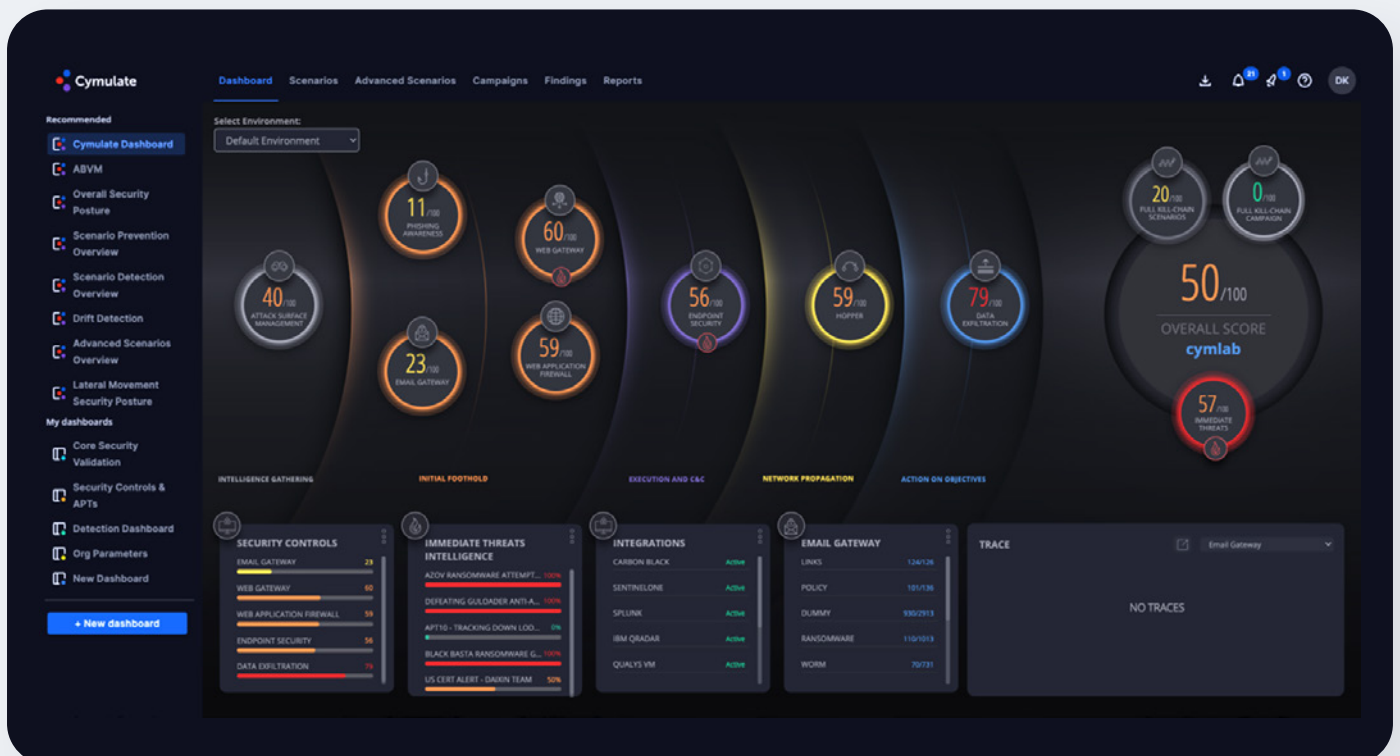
Cymulate

Dashboard Scenarios Advanced Scenarios Campaigns Findings Reports

21 1 DK

Recommended
Cymulate Dashboard
ABVM
Overall Security Posture
Scenario Prevention Overview
Scenario Detection Overview
Drift Detection
Advanced Scenarios Overview
Lateral Movement Security Posture
My dashboards
Core Security Validation
Security Controls & APTs
Detection Dashboard
Org Parameters
New Dashboard
+ New dashboard

Select Environment:
Default Environment

40/100 ATTACK SURFACE MANAGEMENT
11/100 PHISHING AWARENESS
23/100 EMAIL GATEWAY
60/100 WEB GATEWAY
59/100 WEB APPLICATION FIREWALL
56/100 ENDPOINT SECURITY
59/100 HOPPER
79/100 DATA EXFILTRATION
20/100 FULL KILL-CHAIN SCENARIOS
0/100 FULL KILL-CHAIN CAMPAIGN
50/100
OVERALL SCORE
cymlab
57/100 IMMEDIATE THREATS

INTELLIGENCE GATHERING
INITIAL FOOTHOLD
EXECUTION AND C&C
NETWORK PROPAGATION
ACTION ON OBJECTIVES

SECURITY CONTROLS
EMAIL GATEWAY 23
WEB GATEWAY 60
WEB APPLICATION FIREWALL 59
ENDPOINT SECURITY 56
DATA EXFILTRATION 79

IMMEDIATE THREATS INTELLIGENCE
AZOV RANSOMWARE ATTEMPT... 100%
DEFEATING GULOADER ANTI-A... 100%
APT10 - TRACKING DOWN LOD... 0%
BLACK BASTA RANSOMWARE G... 100%
US CERT ALERT - DAIKIN TEAM 50%

INTEGRATIONS
CARBON BLACK Active
SENTINELONE Active
SPLUNK Active
IBM QRADAR Active
QUALYS VM Active

EMAIL GATEWAY
LINKS 124/126
POLICY 101/136
DUMMY 930/2913
RANSOMWARE 110/1013
WORM 70/731

TRACE
Email Gateway
NO TRACES